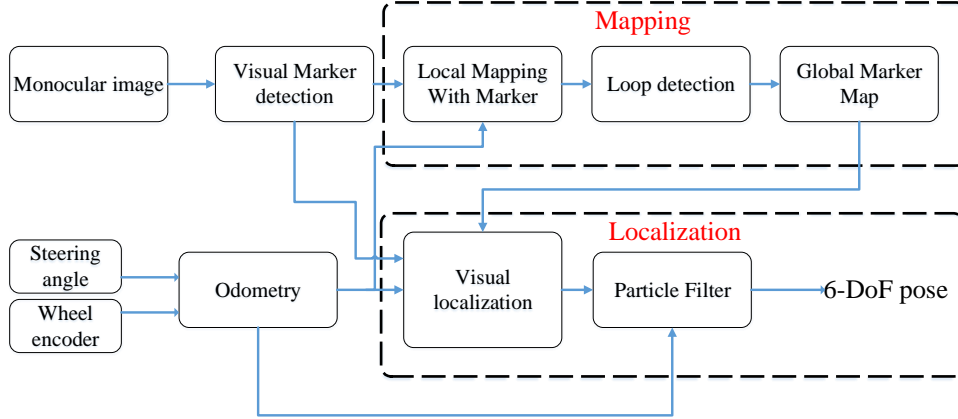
Mapping

Monocular image

Visual Marker detection

Local Mapping With Marker

Loop detection

Global Marker Map

Localization

Steering angle

Wheel encoder

Odometry

Visual localization

Particle Filter

6-DoF pose